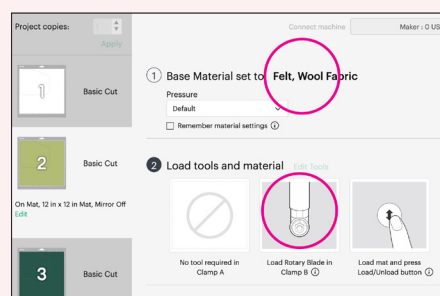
Project copies:

Apply

Connect machine

Maker : 0 US

1

Basic Cut

1 Base Material set to Felt, Wool Fabric

Pressure

Default

Remember material settings ⓘ

2

Basic Cut

On Mat, 12 in x 12 in Mat, Mirror Off

Edit

2 Load tools and material Edit tools

No tool required in Clamp A

Load Rotary Blade in Clamp B ⓘ

Load mat and press Load/Unload button ⓘ

3

Basic Cut